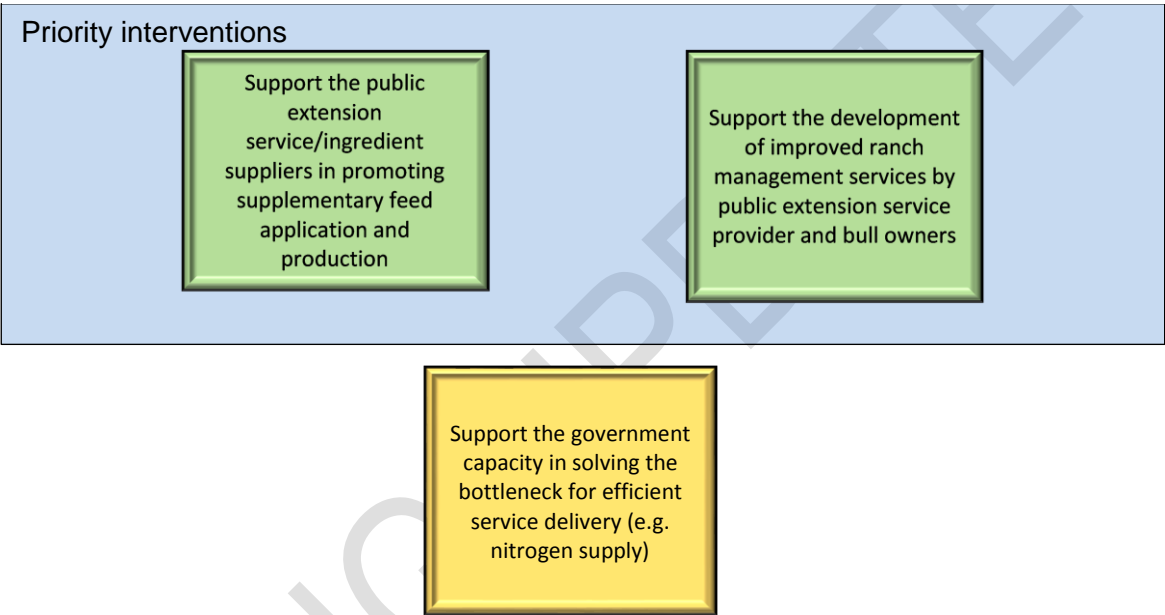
Priority interventions

Support the public extension service/ingredient suppliers in promoting supplementary feed application and production

Support the development of improved ranch management services by public extension service provider and bull owners

Support the government capacity in solving the bottleneck for efficient service delivery (e.g. nitrogen supply)